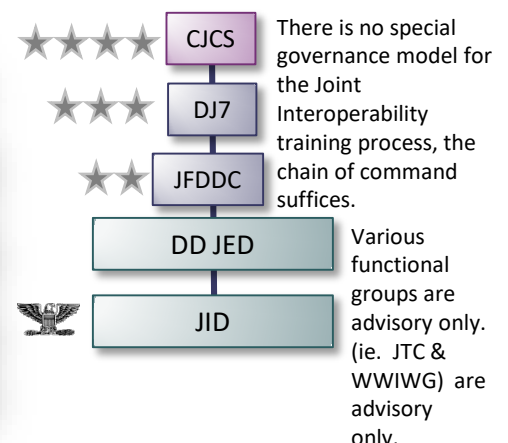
CJCS

DJ7

JFDDC

DD JED

JID

There is no special governance model for the Joint Interoperability training process, the chain of command suffices.

Various functional groups are advisory only. (ie. JTC & WWIWG) are advisory only.